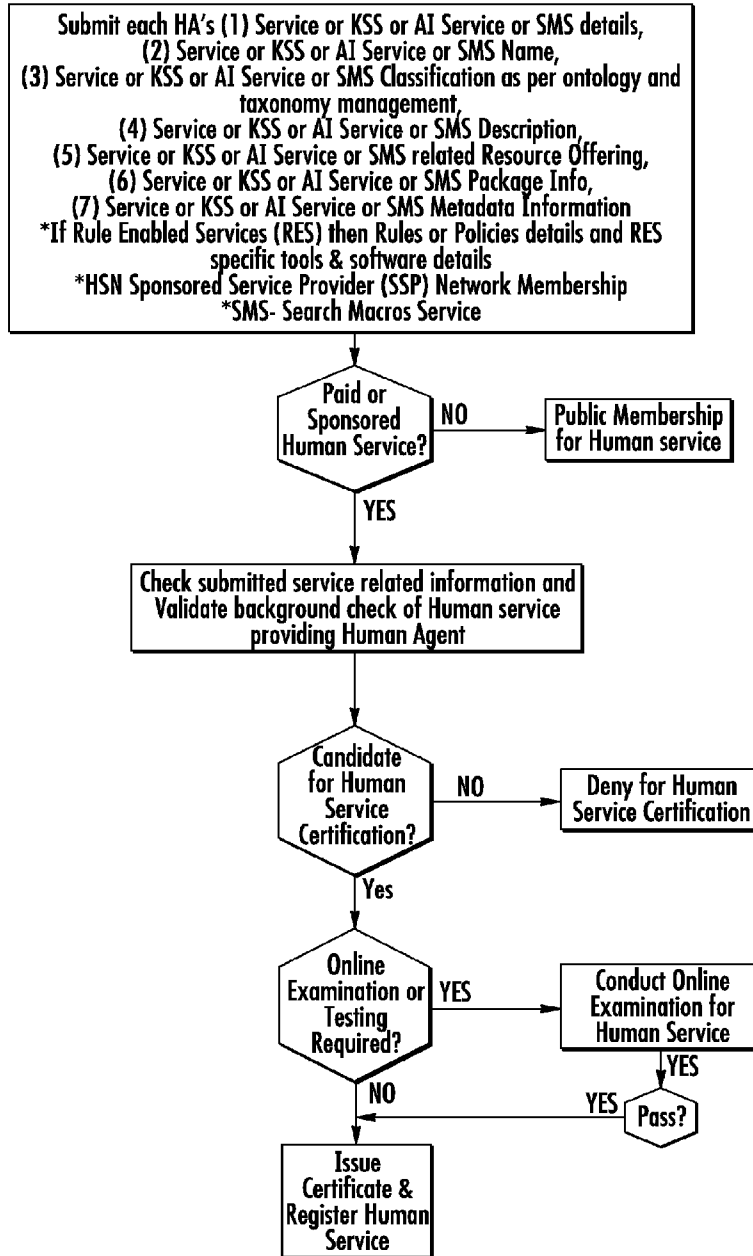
Submit each HA's (1) Service or KSS or AI Service or SMS details, (2) Service or KSS or AI Service or SMS Name, (3) Service or KSS or AI Service or SMS Classification as per ontology and taxonomy management, (4) Service or KSS or AI Service or SMS Description, (5) Service or KSS or AI Service or SMS related Resource Offering, (6) Service or KSS or AI Service or SMS Package Info, (7) Service or KSS or AI Service or SMS Metadata Information
*If Rule Enabled Services (RES) then Rules or Policies details and RES specific tools & software details
*HSN Sponsored Service Provider (SSP) Network Membership
*SMS- Search Macros Service

Paid or Sponsored Human Service?

NO

Public Membership for Human service

YES

Check submitted service related information and Validate background check of Human service providing Human Agent

Candidate for Human Service Certification?

NO

Deny for Human Service Certification

Yes

Online Examination or Testing Required?

YES

Conduct Online Examination for Human Service

YES

YES

Pass?

NO

Issue Certificate & Register Human Service